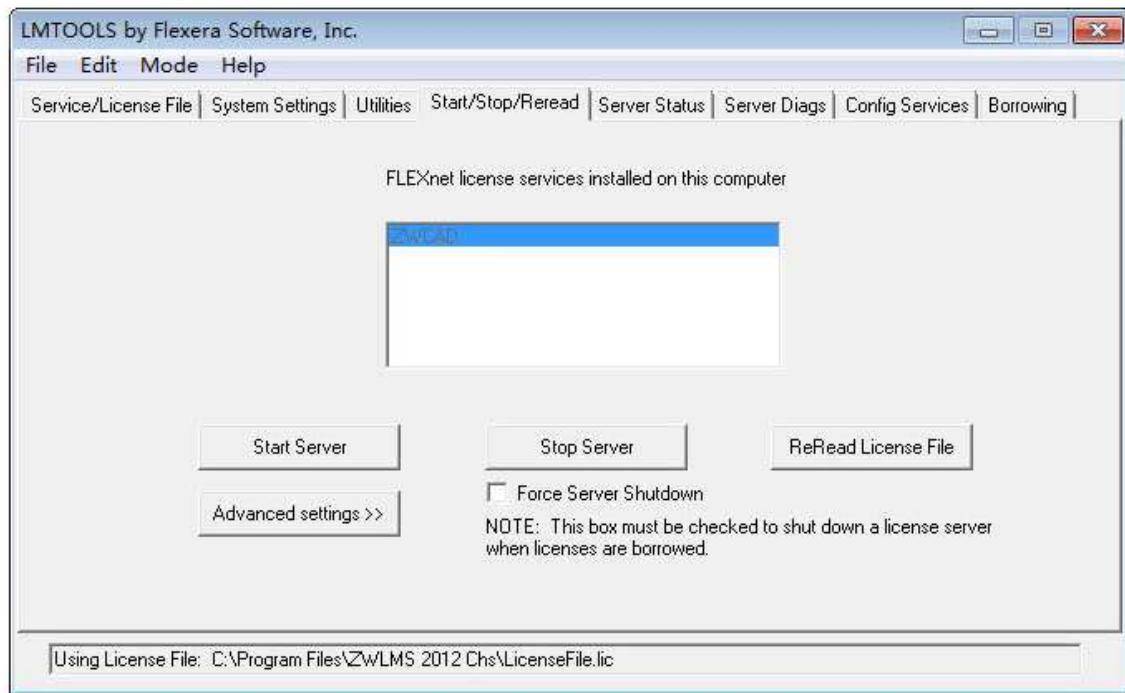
LMTOOLS by Flexera Software, Inc.

File Edit Mode Help

Service/License File | System Settings | Utilities | Start/Stop/Reread | Server Status | Server Diags | Config Services | Borrowing

FLEXnet license services installed on this computer

ZWCAD

Start Server

Stop Server

ReRead License File

Force Server Shutdown

Advanced settings >>

NOTE: This box must be checked to shut down a license server when licenses are borrowed.

Using License File: C:\Program Files\ZWLMS 2012 Chs\LicenseFile.lic